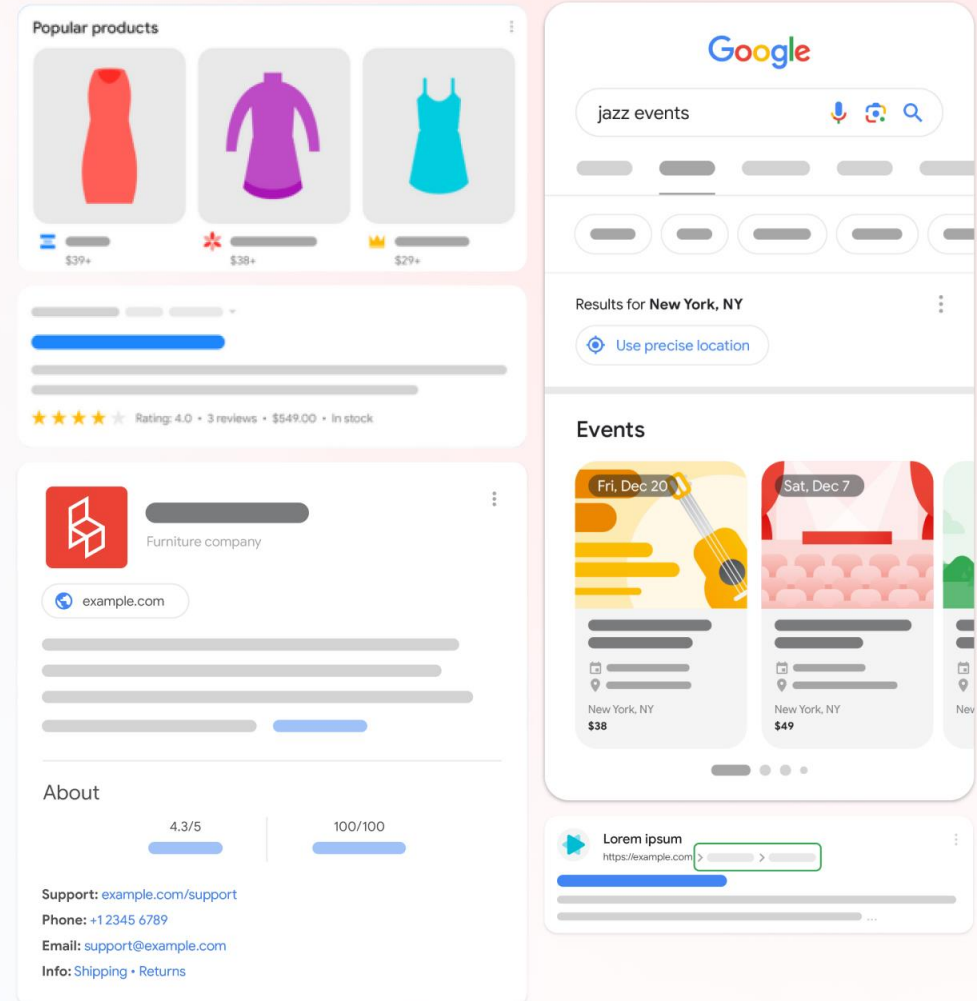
Popular products

$39+

$38+

$29+

Rating: 4.0 • 3 reviews • $549.00 • In stock

Furniture company

example.com

About

4.3/5

100/100

Support: example.com/support
Phone: +1 2345 6789
Email: support@example.com
Info: Shipping • Returns

Google

jazz events

Results for New York, NY

Use precise location

Events

Fri, Dec 20

New York, NY
$38

Sat, Dec 7

New York, NY
$49

Nev

Lorem ipsum
https://example.com